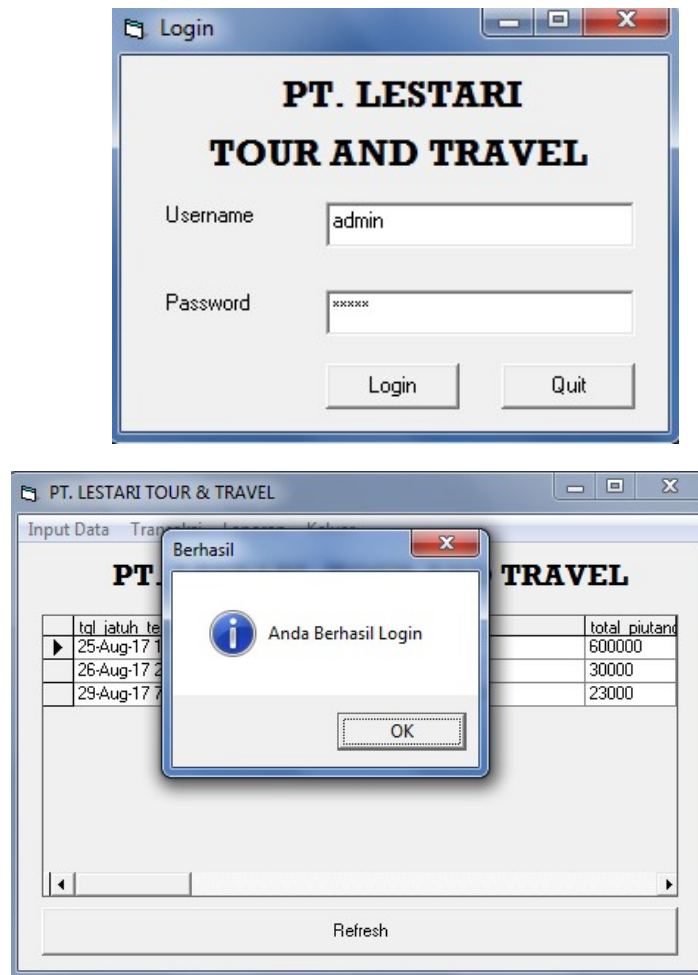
Login

PT. LESTARI
TOUR AND TRAVEL

Username admin

Password *****

Login Quit

PT. LESTARI TOUR & TRAVEL

Input Data Tra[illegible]

PT. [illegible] TRAVEL

| | tgl jatuh te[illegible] | total piutang |
|---|---|---|
| ▶ | 25-Aug-17 1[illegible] | 600000 |
| | 26-Aug-17 2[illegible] | 30000 |
| | 29-Aug-17 7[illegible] | 23000 |

Berhasil

Anda Berhasil Login

OK

Refresh